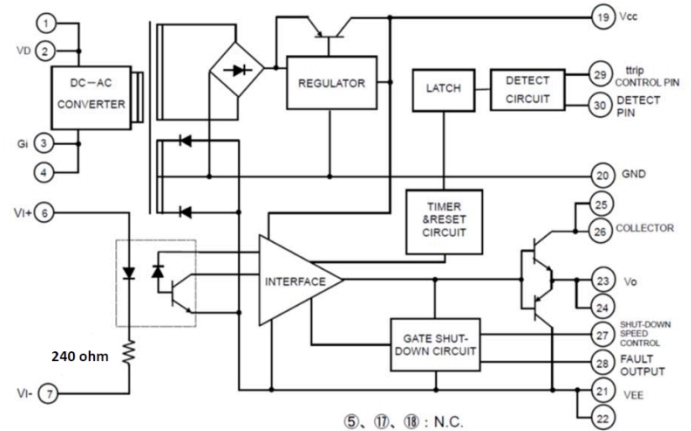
1
VD 2
DC−AC CONVERTER
Gi 3
4
REGULATOR
LATCH
DETECT CIRCUIT
19 Vcc
29 ttrip CONTROL PIN
30 DETECT PIN
20 GND
VI+ 6
TIMER &RESET CIRCUIT
25
26 COLLECTOR
INTERFACE
23 Vo
24
GATE SHUT-DOWN CIRCUIT
27 SHUT-DOWN SPEED CONTROL
28 FAULT OUTPUT
240 ohm
VI- 7
21 VEE
22
⑤、⑰、⑱ : N.C.